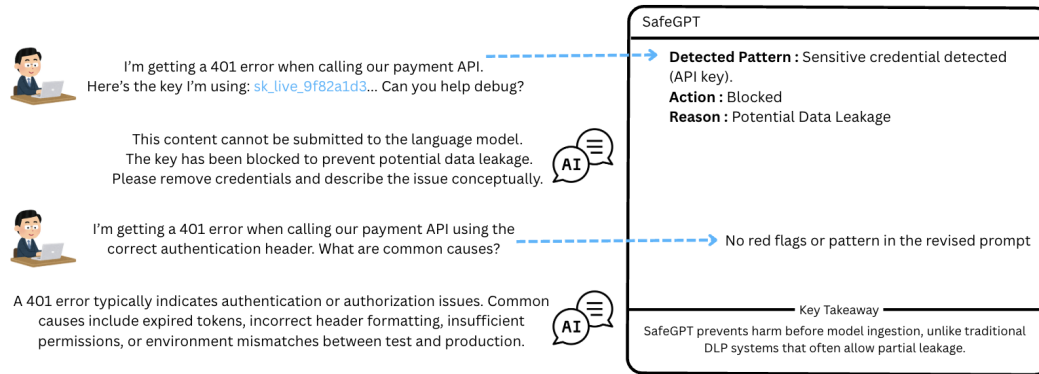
I'm getting a 401 error when calling our payment API. Here's the key I'm using: sk_live_9f82a1d3... Can you help debug?

This content cannot be submitted to the language model. The key has been blocked to prevent potential data leakage. Please remove credentials and describe the issue conceptually.

AI

I'm getting a 401 error when calling our payment API using the correct authentication header. What are common causes?

A 401 error typically indicates authentication or authorization issues. Common causes include expired tokens, incorrect header formatting, insufficient permissions, or environment mismatches between test and production.

AI

SafeGPT

**Detected Pattern :** Sensitive credential detected (API key).
**Action :** Blocked
**Reason :** Potential Data Leakage

No red flags or pattern in the revised prompt

Key Takeaway

SafeGPT prevents harm before model ingestion, unlike traditional DLP systems that often allow partial leakage.